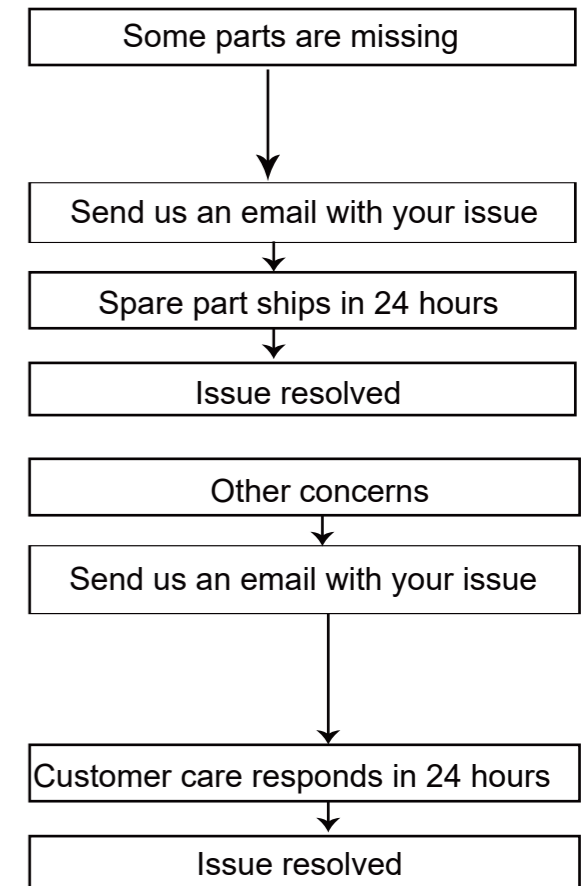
Some parts are missing

Send us an email with your issue

Spare part ships in 24 hours

Issue resolved

Other concerns

Send us an email with your issue

Customer care responds in 24 hours

Issue resolved